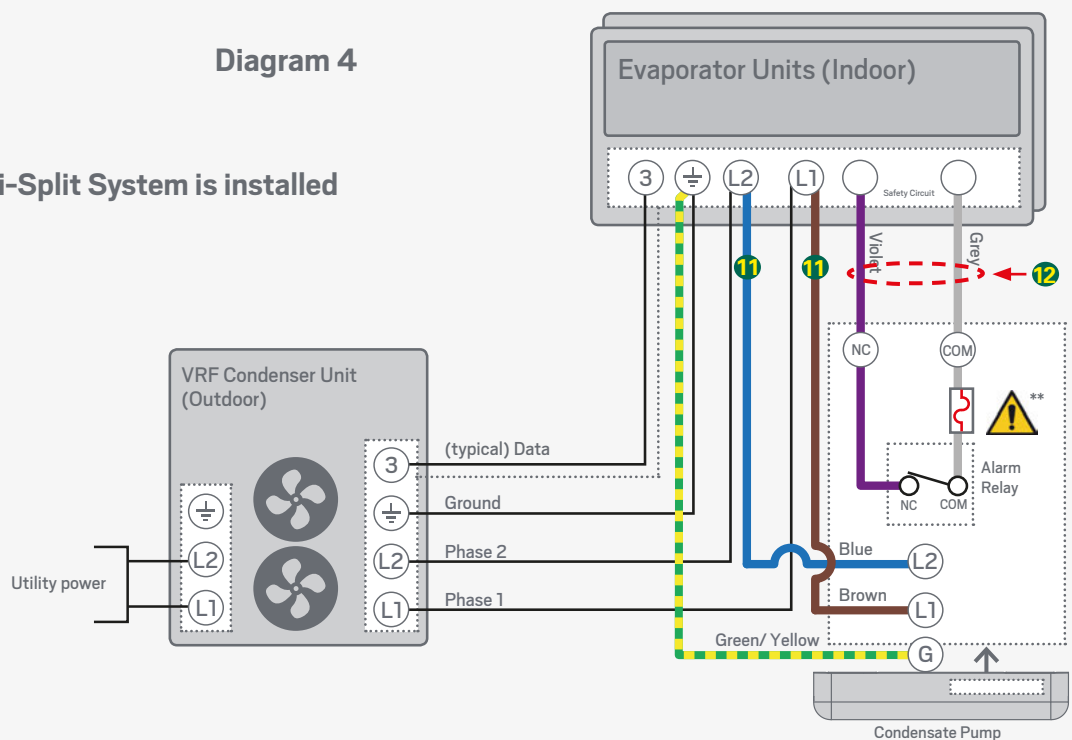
Diagram 4

i-Split System is installed

Evaporator Units (Indoor)

3 ⏚ L2 L1 Safety Circuit

Violet Grey

11 11 12

NC COM

**

Alarm Relay

NC COM

VRF Condenser Unit (Outdoor)

Utility power

⏚ L2 L1

3 ⏚ L2 L1

(typical) Data

Ground

Phase 2

Phase 1

Blue L2

Brown L1

Green/ Yellow G

Condensate Pump